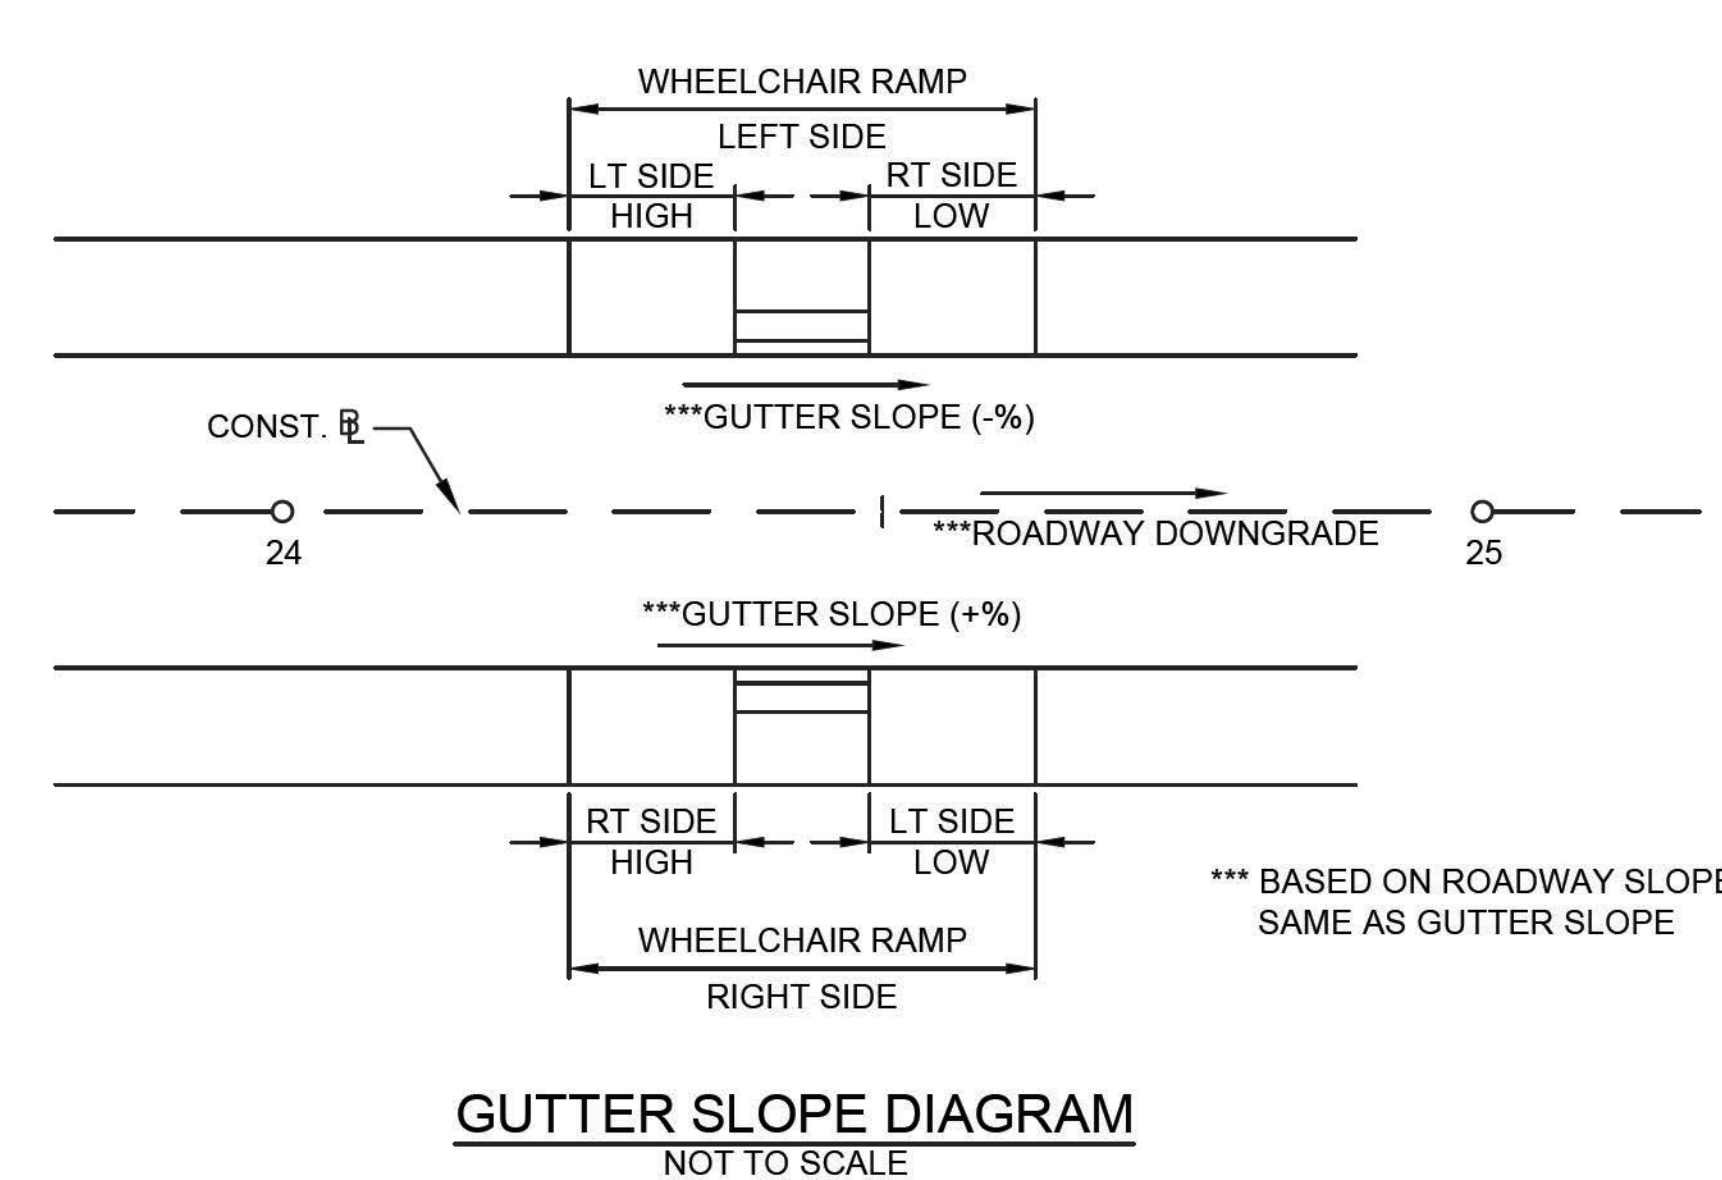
WHEELCHAIR RAMP
LEFT SIDE
LT SIDE HIGH
RT SIDE LOW

***GUTTER SLOPE (-%)

CONST. ℄

24

***ROADWAY DOWNGRADE

25

***GUTTER SLOPE (+%)

RT SIDE HIGH
LT SIDE LOW

WHEELCHAIR RAMP
RIGHT SIDE

*** BASED ON ROADWAY SLOPE
SAME AS GUTTER SLOPE

GUTTER SLOPE DIAGRAM
NOT TO SCALE